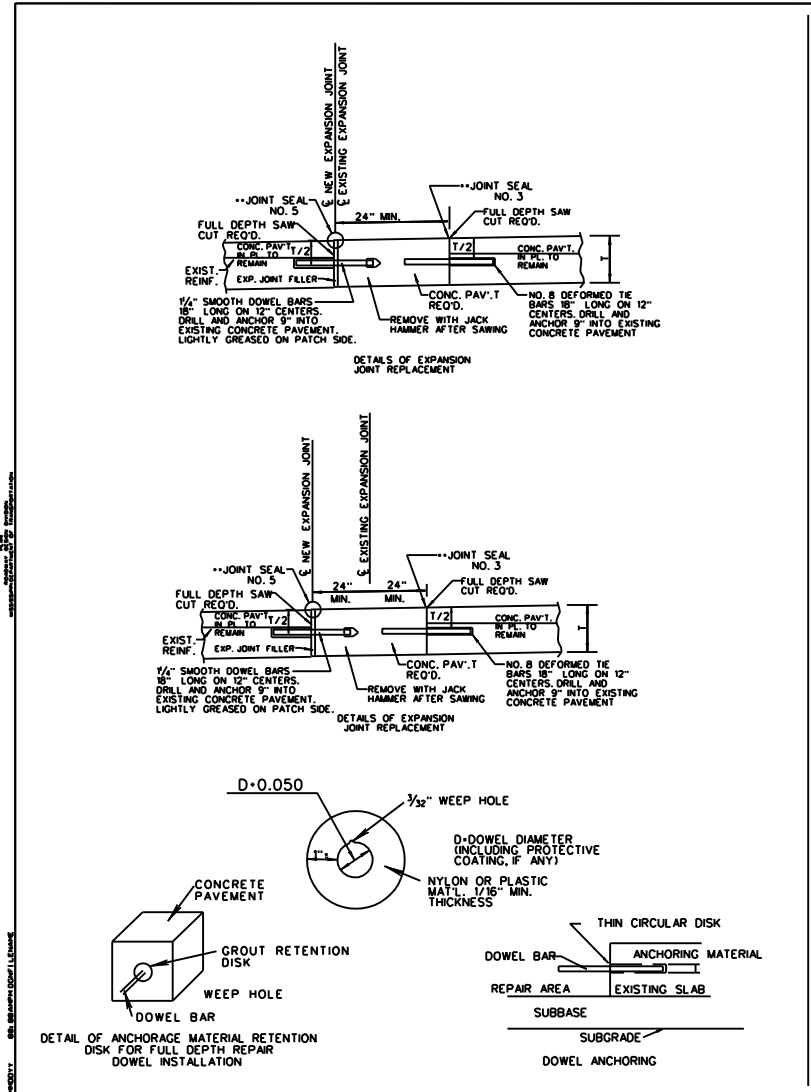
℄ NEW EXPANSION JOINT
℄ EXISTING EXPANSION JOINT

••JOINT SEAL NO. 5
FULL DEPTH SAW CUT REQ'D.
24" MIN.
••JOINT SEAL NO. 3
FULL DEPTH SAW CUT REQ'D.
CONC. PAV'T. IN PL. TO REMAIN
T/2
T/2
CONC. PAV'T. IN PL. TO REMAIN
T
EXIST. REINF.
EXP. JOINT FILLER
$1\frac{1}{4}$" SMOOTH DOWEL BARS 18" LONG ON 12" CENTERS. DRILL AND ANCHOR 9" INTO EXISTING CONCRETE PAVEMENT. LIGHTLY GREASED ON PATCH SIDE.
REMOVE WITH JACK HAMMER AFTER SAWING
CONC. PAV'.T REQ'D.
NO. 8 DEFORMED TIE BARS 18" LONG ON 12" CENTERS. DRILL AND ANCHOR 9" INTO EXISTING CONCRETE PAVEMENT
DETAILS OF EXPANSION JOINT REPLACEMENT

℄ NEW EXPANSION JOINT
℄ EXISTING EXPANSION JOINT
••JOINT SEAL NO. 5
FULL DEPTH SAW CUT REQ'D.
24" MIN.
24" MIN.
••JOINT SEAL NO. 3
FULL DEPTH SAW CUT REQ'D.
CONC. PAV'T. IN PL. TO REMAIN
T/2
T/2
CONC. PAV'T. IN PL. TO REMAIN
T
EXIST. REINF.
EXP. JOINT FILLER
$1\frac{1}{4}$" SMOOTH DOWEL BARS 18" LONG ON 12" CENTERS. DRILL AND ANCHOR 9" INTO EXISTING CONCRETE PAVEMENT. LIGHTLY GREASED ON PATCH SIDE.
REMOVE WITH JACK HAMMER AFTER SAWING
CONC. PAV'.T REQ'D.
NO. 8 DEFORMED TIE BARS 18" LONG ON 12" CENTERS. DRILL AND ANCHOR 9" INTO EXISTING CONCRETE PAVEMENT
DETAILS OF EXPANSION JOINT REPLACEMENT

D+0.050
$\frac{3}{32}$" WEEP HOLE
1" ±
D=DOWEL DIAMETER (INCLUDING PROTECTIVE COATING, IF ANY)
NYLON OR PLASTIC MAT'L. 1/16" MIN. THICKNESS

CONCRETE PAVEMENT
GROUT RETENTION DISK
WEEP HOLE
DOWEL BAR
DETAIL OF ANCHORAGE MATERIAL RETENTION DISK FOR FULL DEPTH REPAIR DOWEL INSTALLATION

THIN CIRCULAR DISK
DOWEL BAR
ANCHORING MATERIAL
REPAIR AREA
EXISTING SLAB
SUBBASE
SUBGRADE
DOWEL ANCHORING